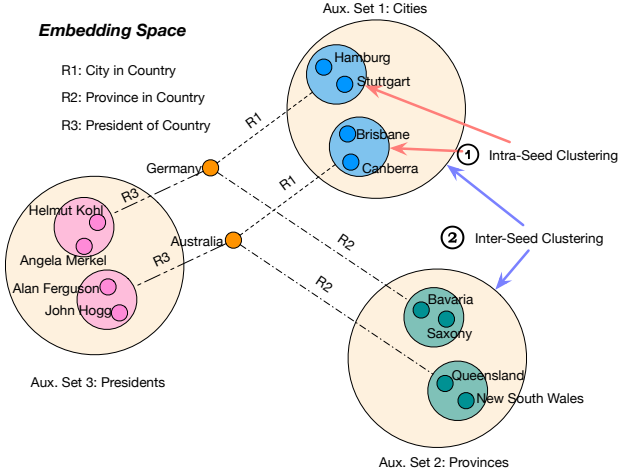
Embedding Space

R1: City in Country

R2: Province in Country

R3: President of Country

Aux. Set 1: Cities

Hamburg

Stuttgart

Brisbane

Canberra

1 Intra-Seed Clustering

2 Inter-Seed Clustering

Germany

Australia

R1

R1

R2

R2

R3

R3

Helmut Kohl

Angela Merkel

Alan Ferguson

John Hogg

Aux. Set 3: Presidents

Bavaria

Saxony

Queensland

New South Wales

Aux. Set 2: Provinces